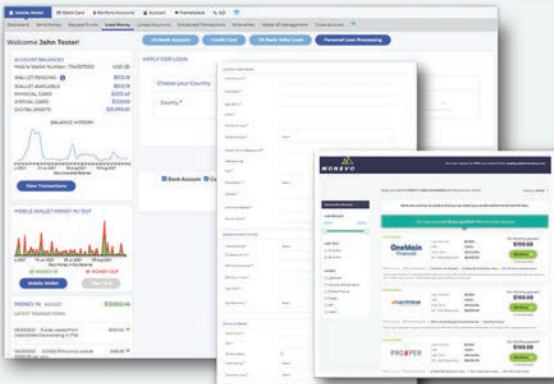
Welcome John Tester!

ACCOUNT BALANCES

WALLET PENDING

WALLET AVAILABLE

PHYSICAL CARD

VIRTUAL CARD

BALANCE HISTORY

View Transactions

MOBILE WALLET MONEY IN / OUT

MONEY IN

MONEY OUT

Mobile Wallet

MONEY IN

LATEST TRANSACTIONS

APPLY FOR LOAN

Choose your Country

Country *

Bank Account

Credit Card

Personal Loan Processing

MONEVO

OneMain Financial

$100.00

$100.00

PROSPER

$100.00